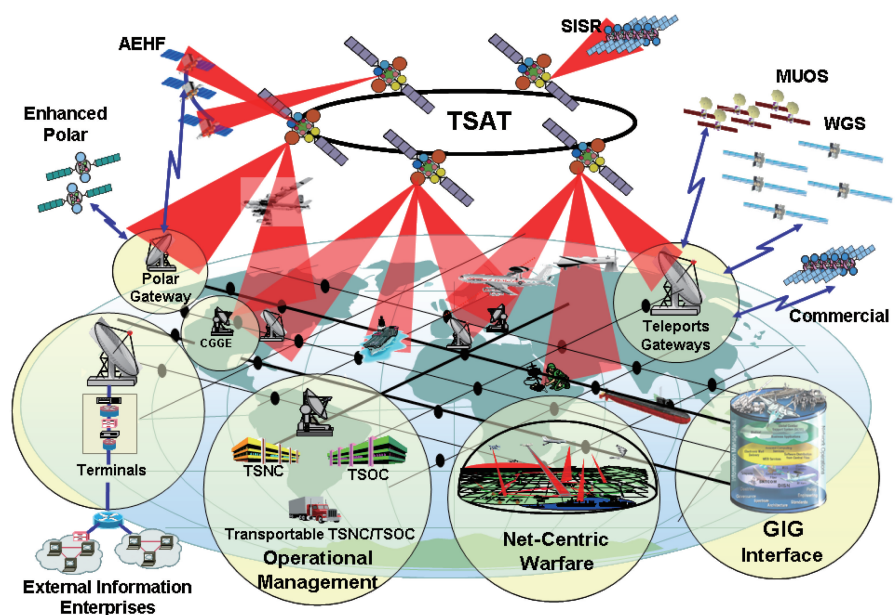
AEHF

SISR

MUOS

Enhanced Polar

TSAT

WGS

Polar Gateway

CGGE

Teleports Gateways

Commercial

Terminals

TSNC

TSOC

Transportable TSNC/TSOC

Operational Management

Net-Centric Warfare

GIG Interface

External Information Enterprises